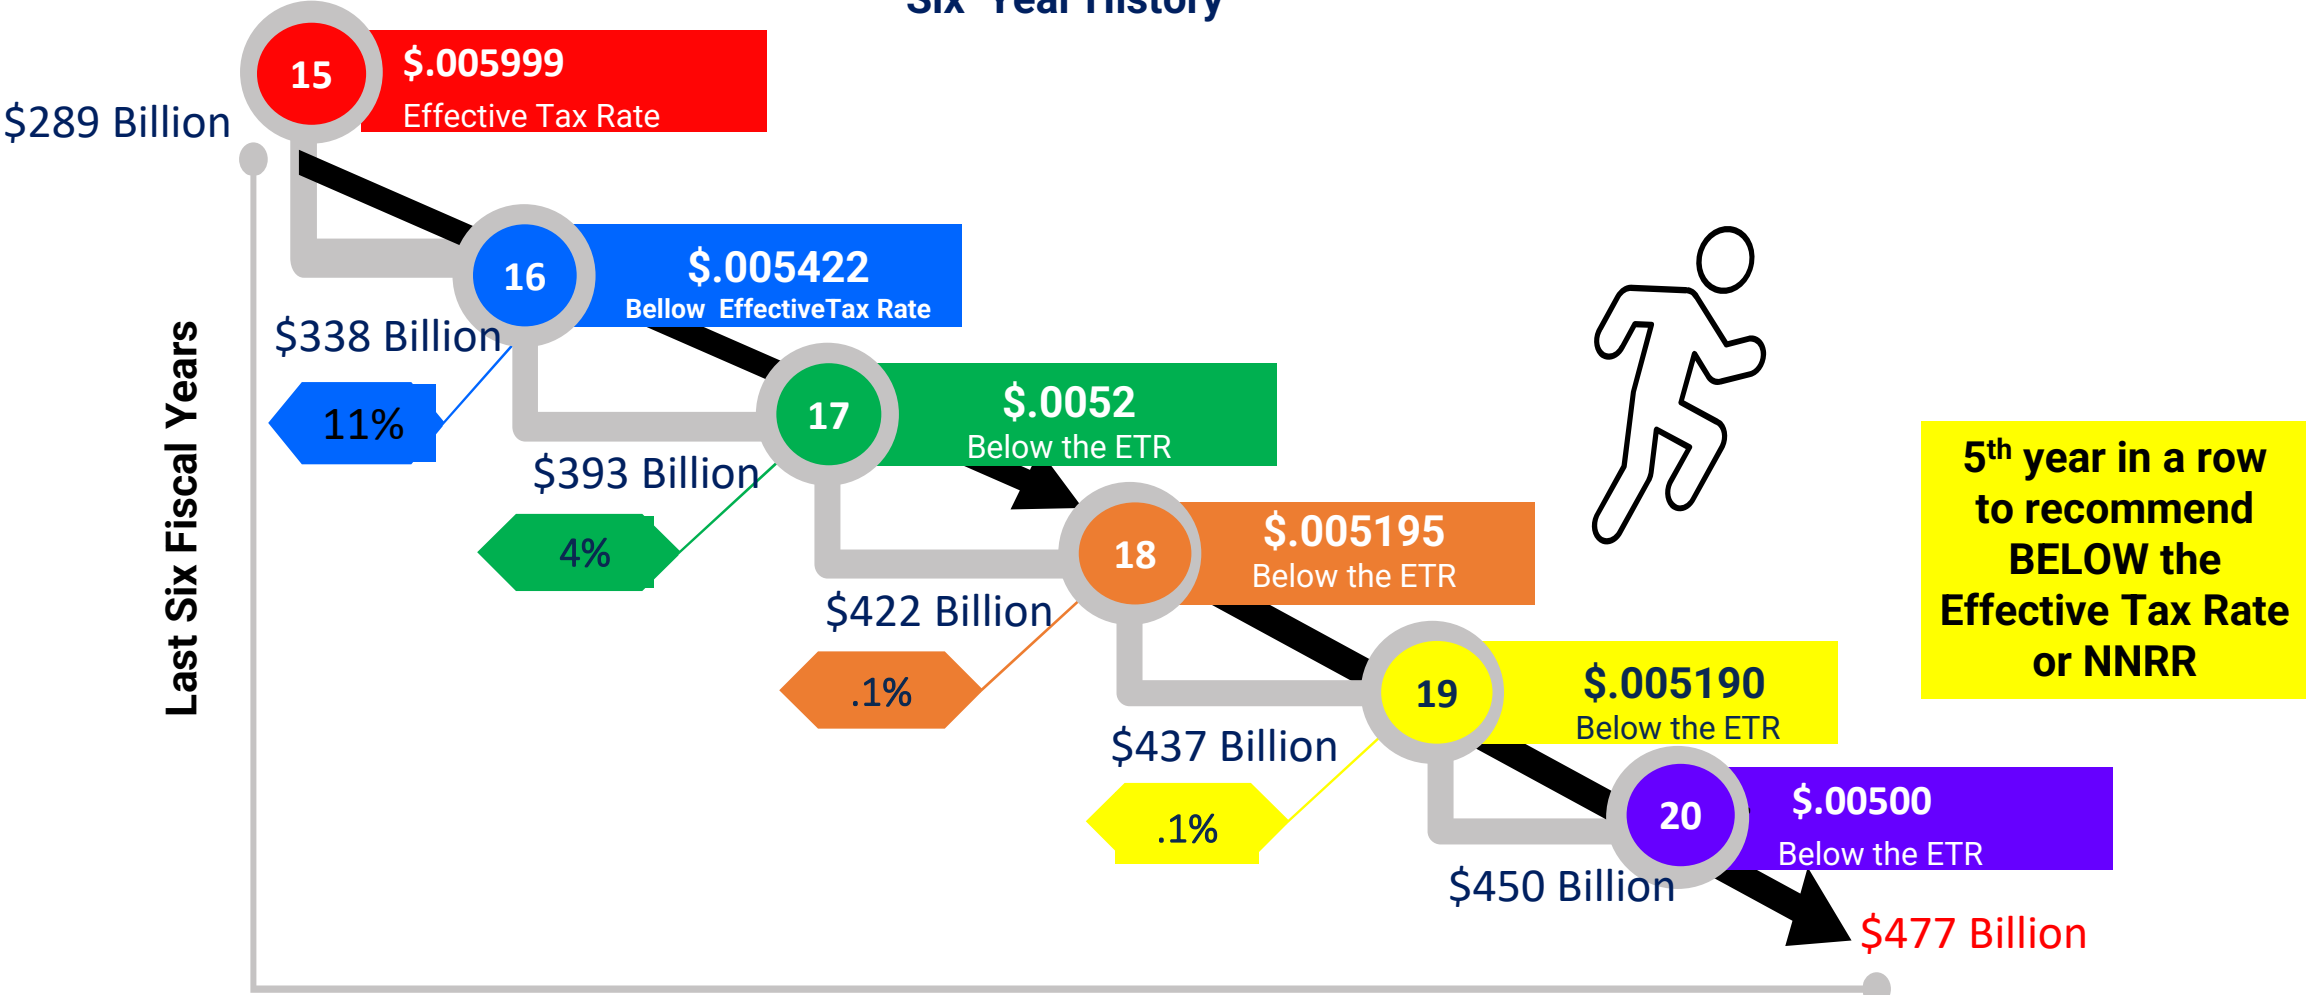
Six Year History

15 $.005999 Effective Tax Rate

$289 Billion

16 $.005422 Bellow EffectiveTax Rate

$338 Billion

11%

17 $.0052 Below the ETR

$393 Billion

4%

18 $.005195 Below the ETR

$422 Billion

.1%

19 $.005190 Below the ETR

$437 Billion

.1%

20 $.00500 Below the ETR

$450 Billion

$477 Billion

Last Six Fiscal Years

5$^{th}$ year in a row to recommend BELOW the Effective Tax Rate or NNRR